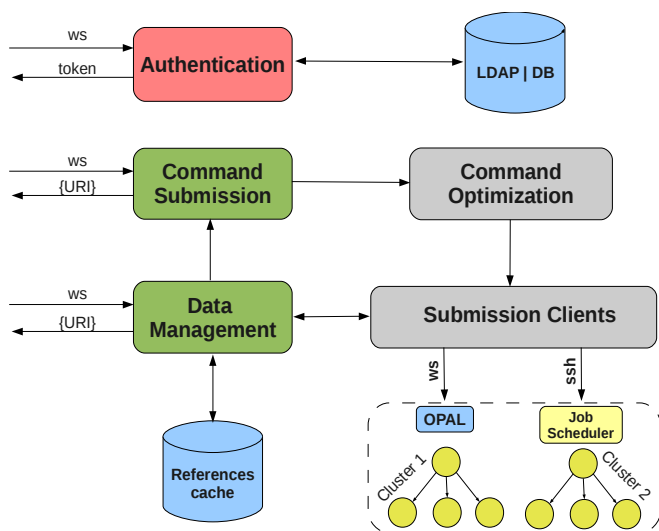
ws

token

Authentication

LDAP | DB

ws

{URI}

Command Submission

Command Optimization

ws

{URI}

Data Management

Submission Clients

ws

ssh

References cache

OPAL

Job Scheduler

Cluster 1

Cluster 2